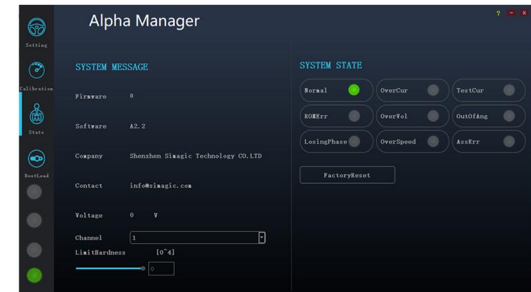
Alpha Manager

? - x

Setting

Calibration

State

BootLoad

SYSTEM MESSAGE

Firmware 0

Software A2.2

Company Shenzhen Simagic Technology CO.LTD

Contact info@simagic.com

Voltage 0 V

Channel 1

LimitHardness [0~4]

0

SYSTEM STATE

Normal

OverCur

TestCur

EOMErr

OverVol

OutOfAng

LosingPhase

OverSpeed

AssErr

FactoryReset